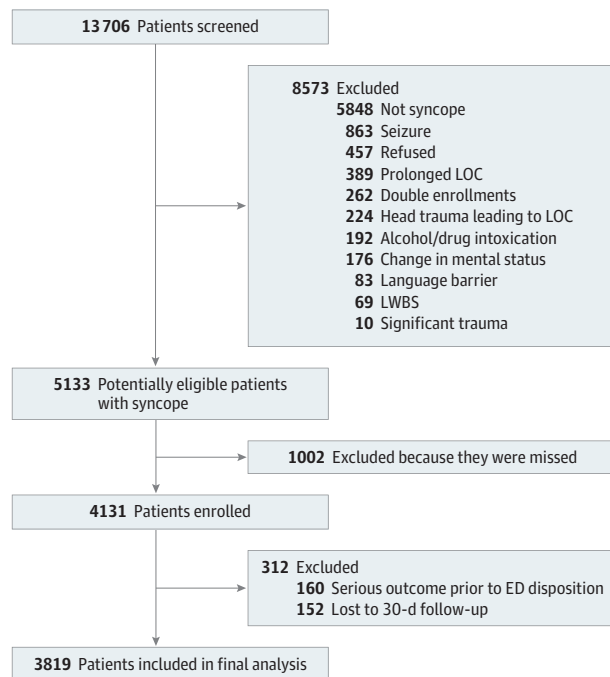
13 706 Patients screened

8573 Excluded
5848 Not syncope
863 Seizure
457 Refused
389 Prolonged LOC
262 Double enrollments
224 Head trauma leading to LOC
192 Alcohol/drug intoxication
176 Change in mental status
83 Language barrier
69 LWBS
10 Significant trauma

5133 Potentially eligible patients with syncope

1002 Excluded because they were missed

4131 Patients enrolled

312 Excluded
160 Serious outcome prior to ED disposition
152 Lost to 30-d follow-up

3819 Patients included in final analysis